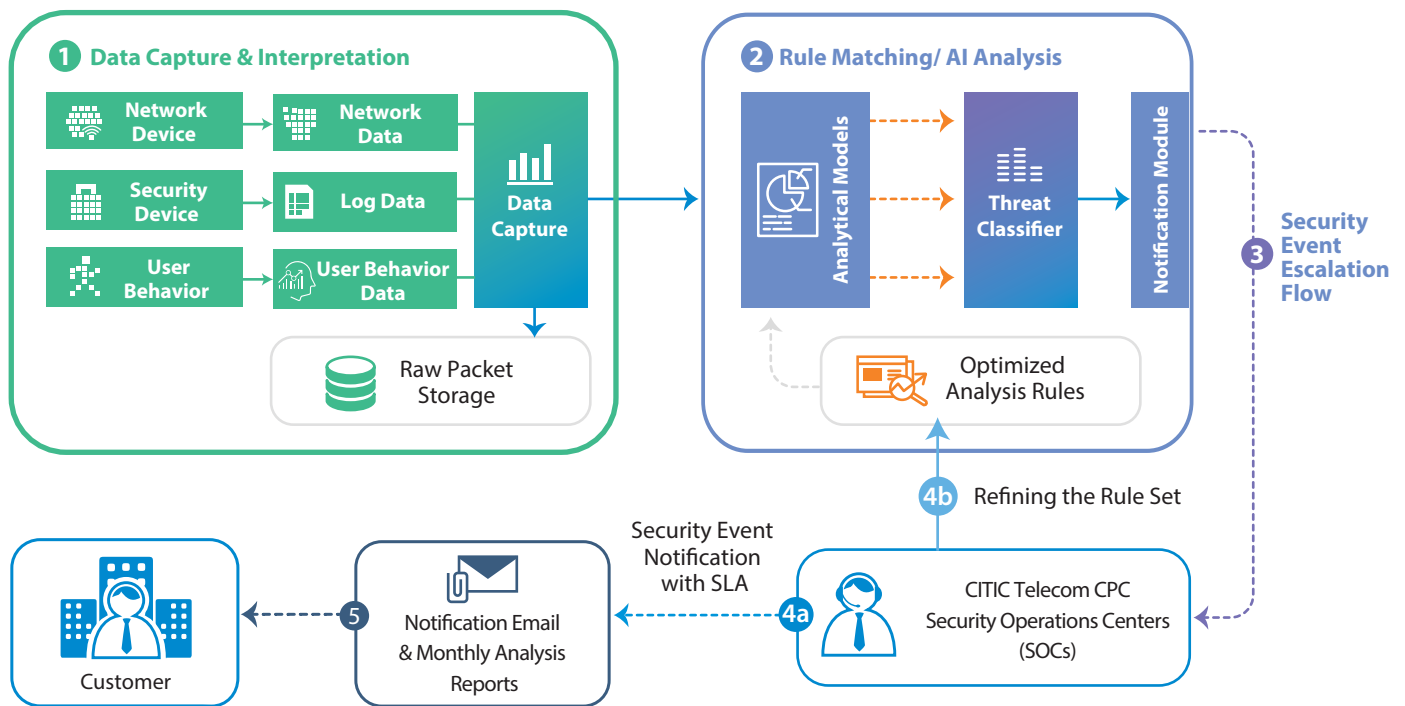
1 Data Capture & Interpretation

Network Device

Network Data

Security Device

Log Data

User Behavior

User Behavior Data

Data Capture

Raw Packet Storage

2 Rule Matching/ AI Analysis

Analytical Models

Threat Classifier

Notification Module

Optimized Analysis Rules

3 Security Event Escalation Flow

4b Refining the Rule Set

Security Event Notification with SLA

CITIC Telecom CPC Security Operations Centers (SOCs)

4a

5

Notification Email & Monthly Analysis Reports

Customer